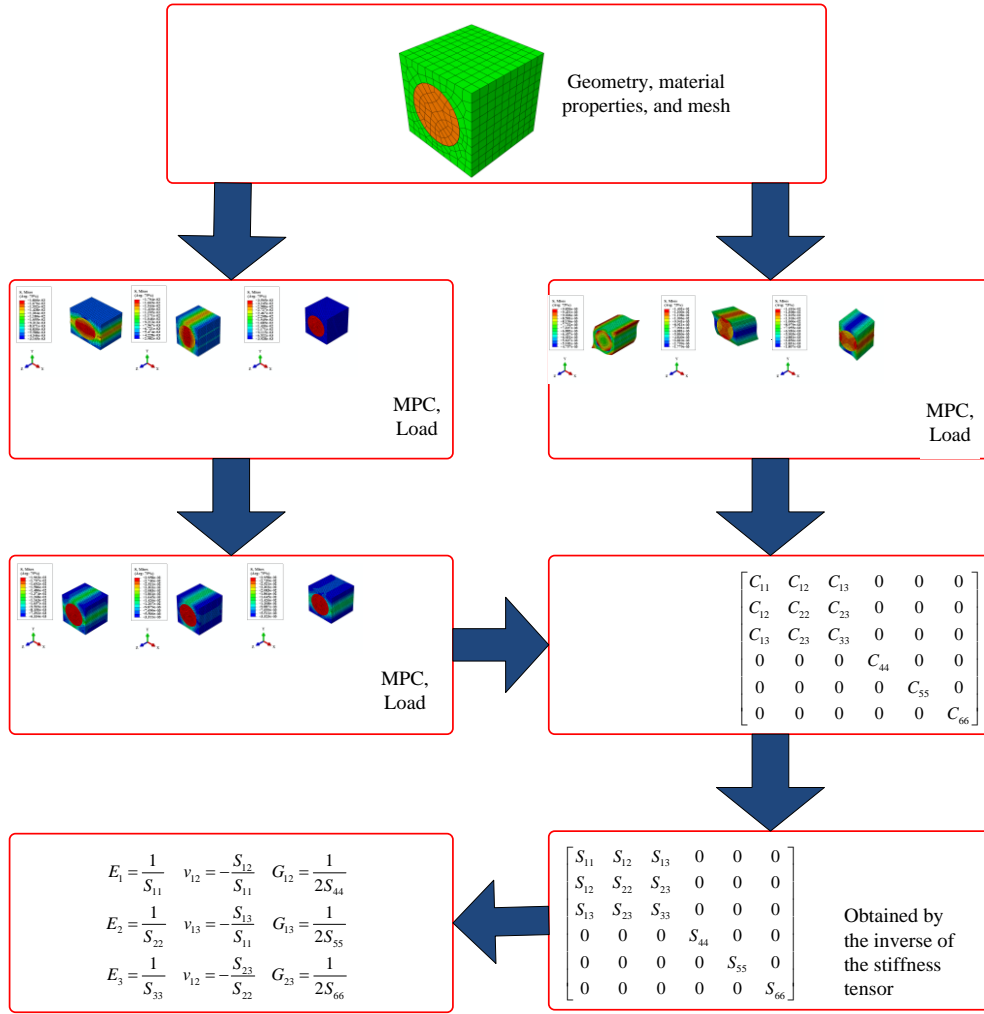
Geometry, material properties, and mesh

MPC, Load

MPC, Load

MPC, Load

$\begin{bmatrix} C_{11} & C_{12} & C_{13} & 0 & 0 & 0 \\ C_{12} & C_{22} & C_{23} & 0 & 0 & 0 \\ C_{13} & C_{23} & C_{33} & 0 & 0 & 0 \\ 0 & 0 & 0 & C_{44} & 0 & 0 \\ 0 & 0 & 0 & 0 & C_{55} & 0 \\ 0 & 0 & 0 & 0 & 0 & C_{66} \end{bmatrix}$

$E_1 = \frac{1}{S_{11}}$ $v_{12} = -\frac{S_{12}}{S_{11}}$ $G_{12} = \frac{1}{2S_{44}}$

$E_2 = \frac{1}{S_{22}}$ $v_{13} = -\frac{S_{13}}{S_{11}}$ $G_{13} = \frac{1}{2S_{55}}$

$E_3 = \frac{1}{S_{33}}$ $v_{12} = -\frac{S_{23}}{S_{22}}$ $G_{23} = \frac{1}{2S_{66}}$

$\begin{bmatrix} S_{11} & S_{12} & S_{13} & 0 & 0 & 0 \\ S_{12} & S_{22} & S_{23} & 0 & 0 & 0 \\ S_{13} & S_{23} & S_{33} & 0 & 0 & 0 \\ 0 & 0 & 0 & S_{44} & 0 & 0 \\ 0 & 0 & 0 & 0 & S_{55} & 0 \\ 0 & 0 & 0 & 0 & 0 & S_{66} \end{bmatrix}$

Obtained by the inverse of the stiffness tensor